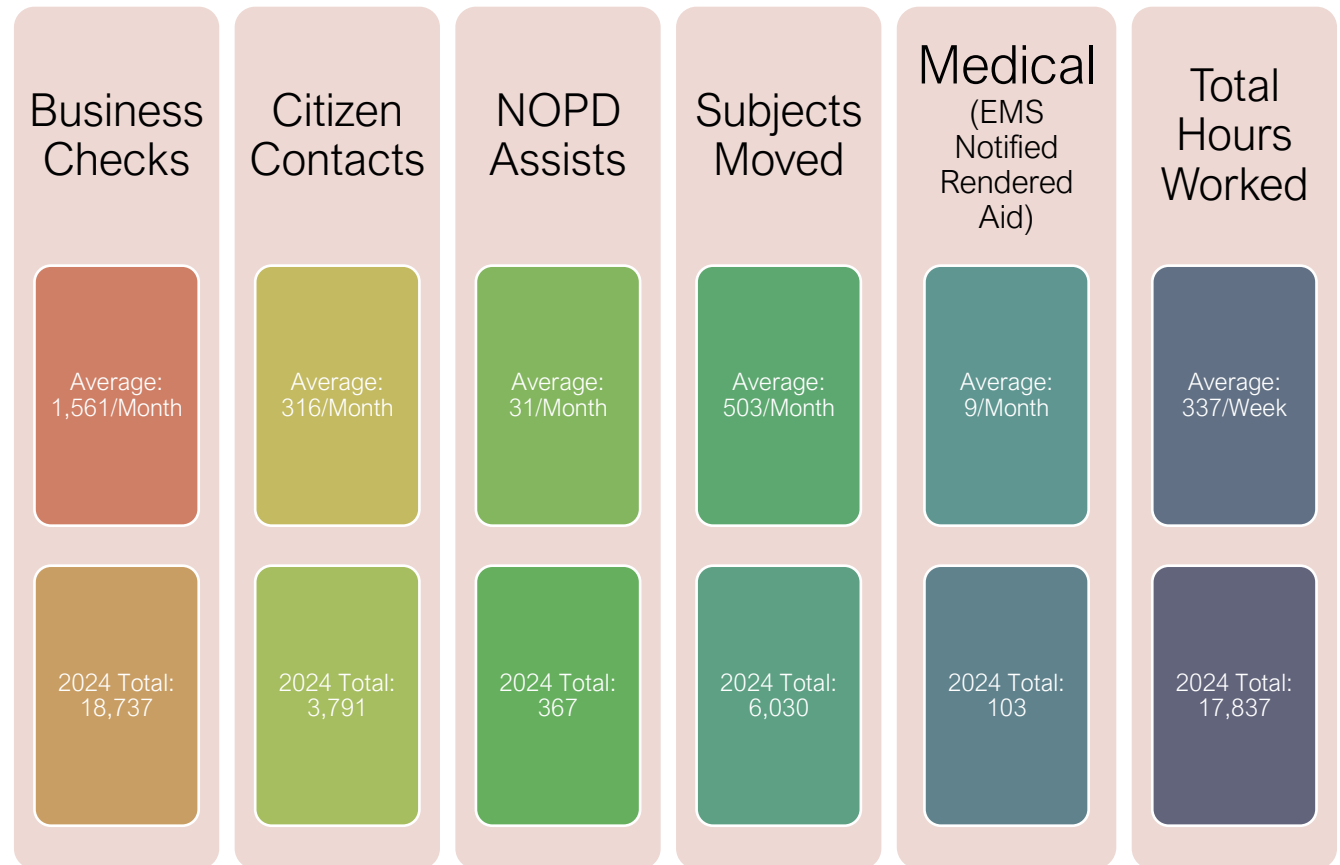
Business Checks

Average: 1,561/Month

2024 Total: 18,737

Citizen Contacts

Average: 316/Month

2024 Total: 3,791

NOPD Assists

Average: 31/Month

2024 Total: 367

Subjects Moved

Average: 503/Month

2024 Total: 6,030

Medical (EMS Notified Rendered Aid)

Average: 9/Month

2024 Total: 103

Total Hours Worked

Average: 337/Week

2024 Total: 17,837